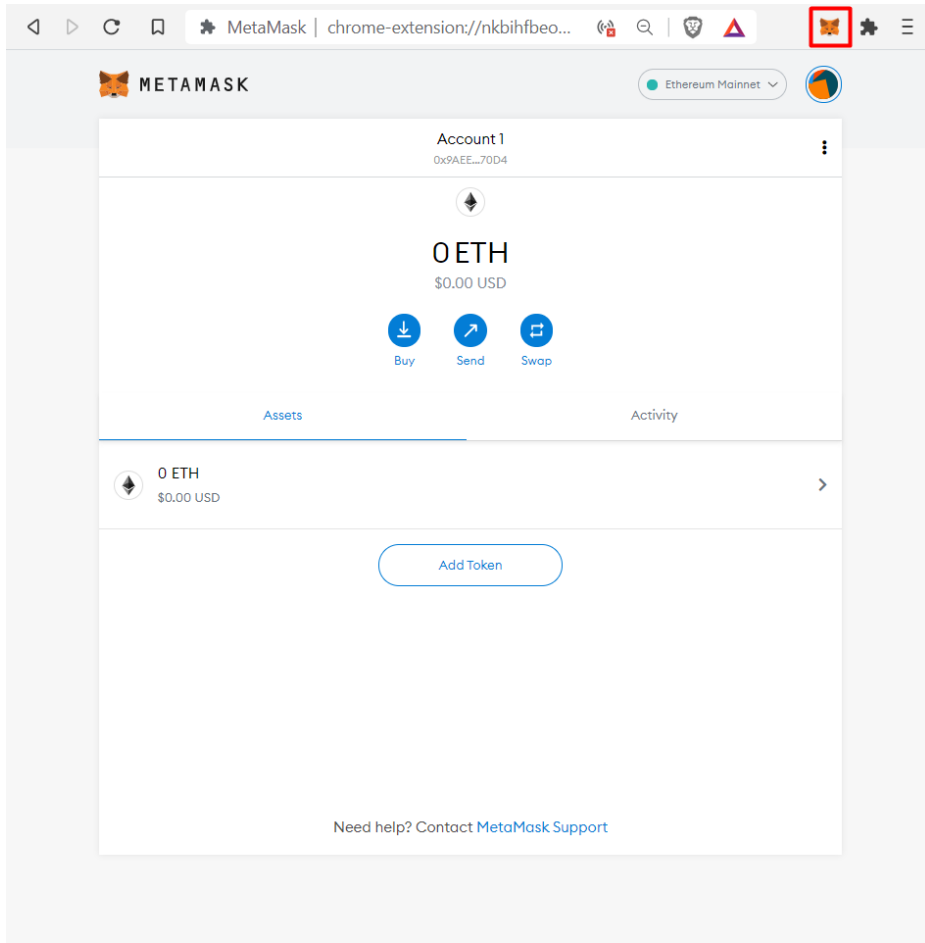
MetaMask | chrome-extension://nkbihfbeo...

METAMASK

Ethereum Mainnet

Account 1
0x9AEE...70D4

0 ETH
$0.00 USD

Buy
Send
Swap

Assets
Activity

0 ETH
$0.00 USD

Add Token

Need help? Contact MetaMask Support